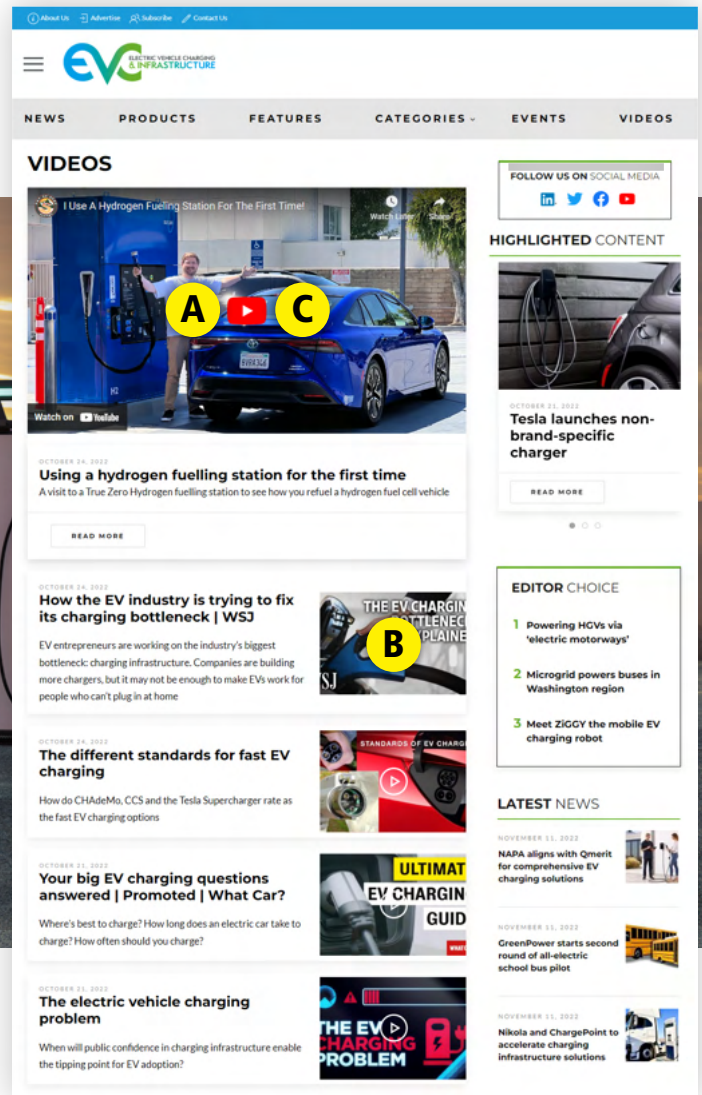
About Us Advertise Subscribe Contact Us

EVC ELECTRIC VEHICLE CHARGING & INFRASTRUCTURE

NEWS PRODUCTS FEATURES CATEGORIES EVENTS VIDEOS

VIDEOS

I Use A Hydrogen Fueling Station For The First Time!

Watch Later Share

A C

Watch on YouTube

OCTOBER 24, 2022
Using a hydrogen fuelling station for the first time
A visit to a True Zero Hydrogen fuelling station to see how you refuel a hydrogen fuel cell vehicle

READ MORE

OCTOBER 24, 2022
How the EV industry is trying to fix its charging bottleneck | WSJ
EV entrepreneurs are working on the industry's biggest bottleneck: charging infrastructure. Companies are building more chargers, but it may not be enough to make EVs work for people who can't plug in at home

THE EV CHARGIN BOTTLENECK EXPLAINE WSJ

B

OCTOBER 24, 2022
The different standards for fast EV charging
How do CHAdeMo, CCS and the Tesla Supercharger rate as the fast EV charging options

STANDARDS OF EV CHARG

OCTOBER 21, 2022
Your big EV charging questions answered | Promoted | What Car?
Where's best to charge? How long does an electric car take to charge? How often should you charge?

ULTIMAT EV CHARGIN GUID

OCTOBER 21, 2022
The electric vehicle charging problem
When will public confidence in charging infrastructure enable the tipping point for EV adoption?

THE EV CHARGING PROBLEM

FOLLOW US ON SOCIAL MEDIA

HIGHLIGHTED CONTENT

OCTOBER 21, 2022
Tesla launches non-brand-specific charger

READ MORE

EDITOR CHOICE

1 Powering HGVs via 'electric motorways'

2 Microgrid powers buses in Washington region

3 Meet ZiGGY the mobile EV charging robot

LATEST NEWS

NOVEMBER 11, 2022
NAPA aligns with Qmerit for comprehensive EV charging solutions

NOVEMBER 11, 2022
GreenPower starts second round of all-electric school bus pilot

NOVEMBER 11, 2022
Nikola and ChargePoint to accelerate charging infrastructure solutions